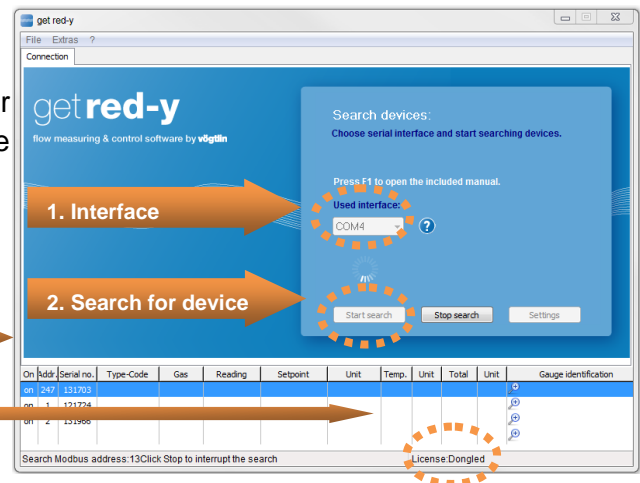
r
e

get red-y

File Extras ?

Connection

get red-y
flow measuring & control software by vögtlin

Search devices:
Choose serial interface and start searching devices.

Press F1 to open the included manual.

Used interface:

COM4

?

1. Interface

2. Search for device

Start search

Stop search

Settings

| On | Addr. | Serial no. | Type-Code | Gas | Reading | Setpoint | Unit | Temp. | Unit | Total | Unit | Gauge identification |
|---|---|---|---|---|---|---|---|---|---|---|---|---|
| on | 247 | 131703 | | | | | | | | | | |
| on | 1 | 121724 | | | | | | | | | | |
| on | 2 | 131966 | | | | | | | | | | |

Search Modbus address:13Click Stop to interrupt the search

License:Dongled